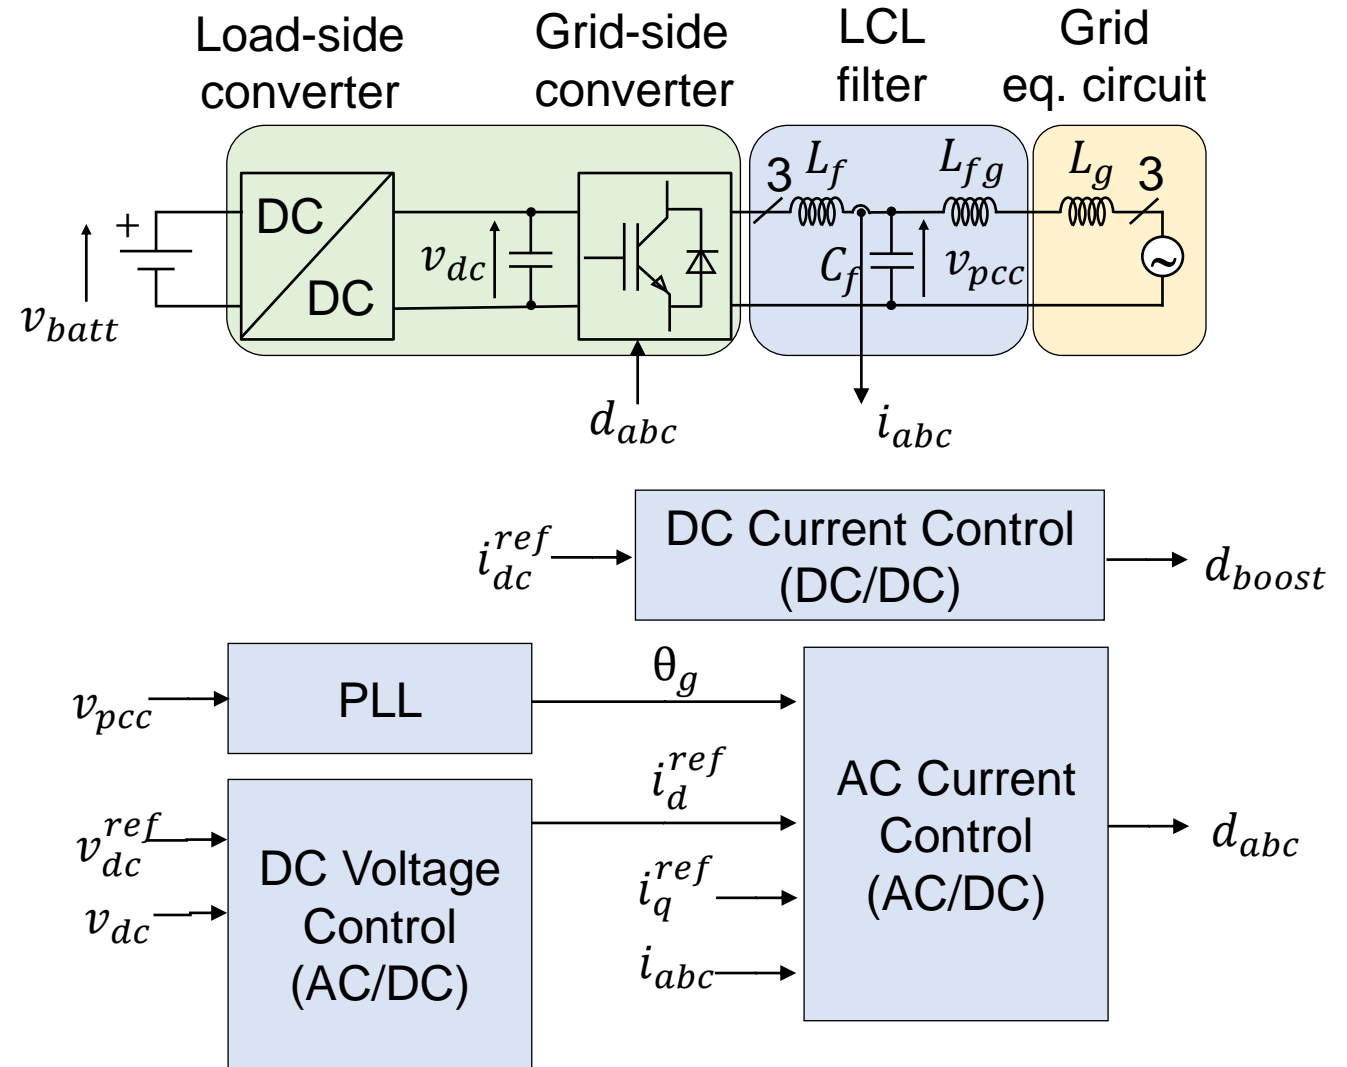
Load-side converter

Grid-side converter

LCL filter

Grid eq. circuit

+

$v_{batt}$

DC

DC

$v_{dc}$

3

$L_f$

$L_{fg}$

$L_g$

3

$C_f$

$v_{pcc}$

$d_{abc}$

$i_{abc}$

$i_{dc}^{ref}$

DC Current Control (DC/DC)

$d_{boost}$

$v_{pcc}$

PLL

$\theta_g$

$i_d^{ref}$

AC Current Control (AC/DC)

$d_{abc}$

$v_{dc}^{ref}$

$v_{dc}$

DC Voltage Control (AC/DC)

$i_q^{ref}$

$i_{abc}$